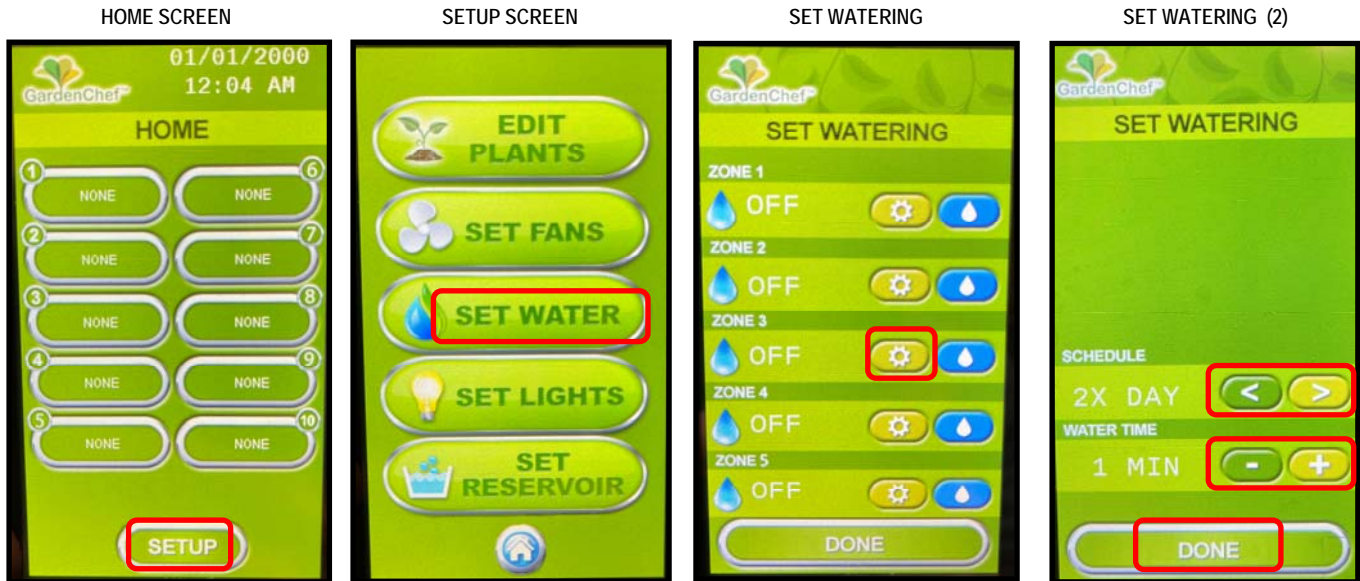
HOME SCREEN

GardenChef™

01/01/2000
12:04 AM

HOME

1 NONE
6 NONE
2 NONE
7 NONE
3 NONE
8 NONE
4 NONE
9 NONE
5 NONE
10 NONE

SETUP

SETUP SCREEN

EDIT PLANTS

SET FANS

SET WATER

SET LIGHTS

SET RESERVOIR

SET WATERING

GardenChef™

SET WATERING

ZONE 1
OFF

ZONE 2
OFF

ZONE 3
OFF

ZONE 4
OFF

ZONE 5
OFF

DONE

SET WATERING (2)

GardenChef™

SET WATERING

SCHEDULE
2X DAY
< >

WATER TIME
1 MIN
- +

DONE